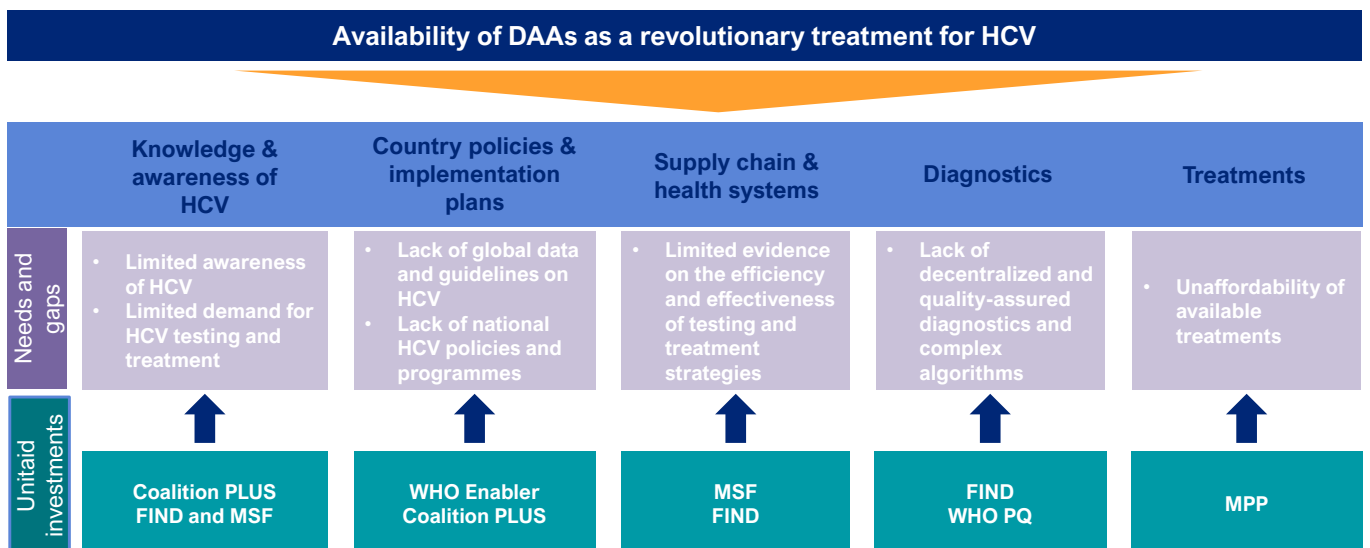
Availability of DAAs as a revolutionary treatment for HCV

Knowledge & awareness of HCV

Country policies & implementation plans

Supply chain & health systems

Diagnostics

Treatments

Needs and gaps

- Limited awareness of HCV
- Limited demand for HCV testing and treatment

- Lack of global data and guidelines on HCV
- Lack of national HCV policies and programmes

- Limited evidence on the efficiency and effectiveness of testing and treatment strategies

- Lack of decentralized and quality-assured diagnostics and complex algorithms

- Unaffordability of available treatments

Unitaid investments

Coalition PLUS
FIND and MSF

WHO Enabler
Coalition PLUS

MSF
FIND

FIND
WHO PQ

MPP